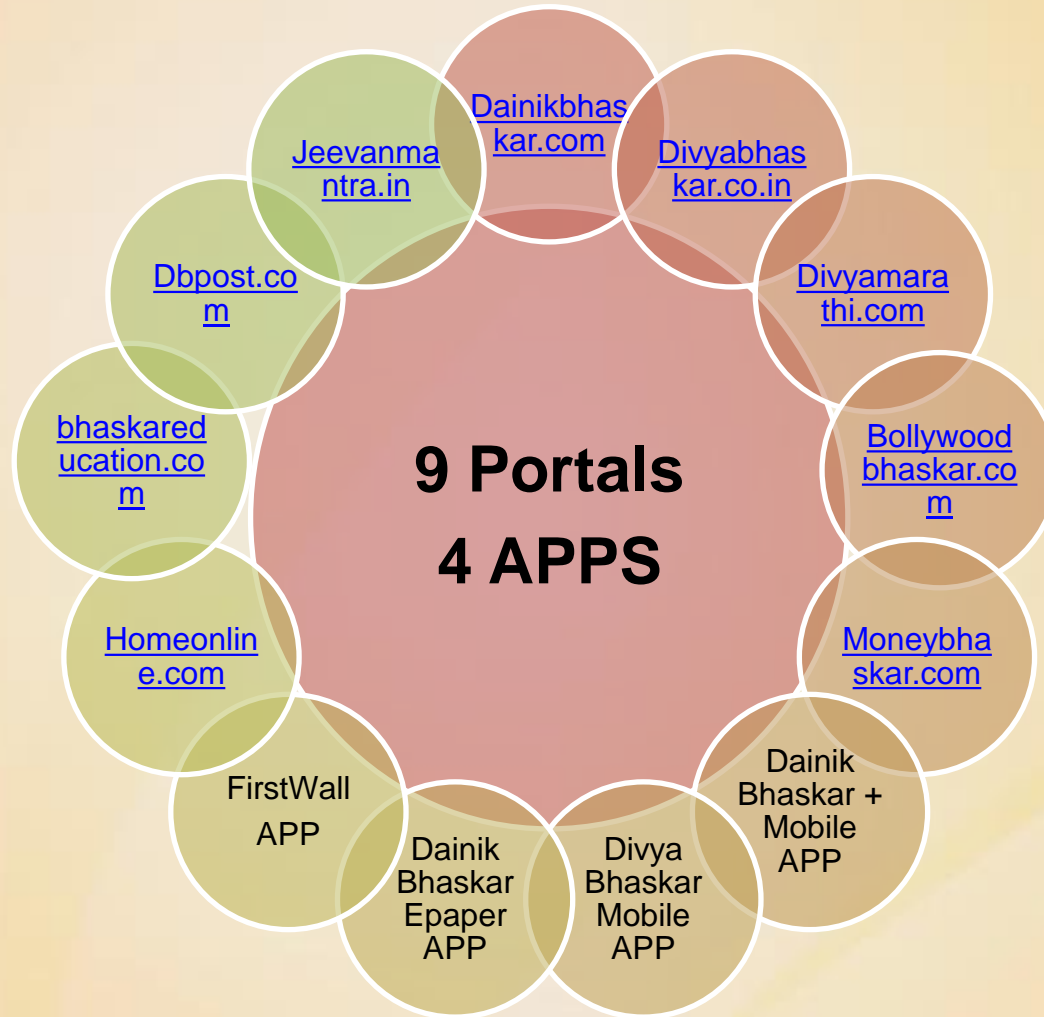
9 Portals
4 APPS

Dainikbhaskar.com

Divyabhaskar.co.in

Divyamarathi.com

Bollywoodbhaskar.com

Moneybhaskar.com

Dainik Bhaskar + Mobile APP

Divya Bhaskar Mobile APP

Dainik Bhaskar Epaper APP

FirstWall APP

Homeonline.com

bhaskareducation.com

Dbpost.com

Jeevanmantra.in